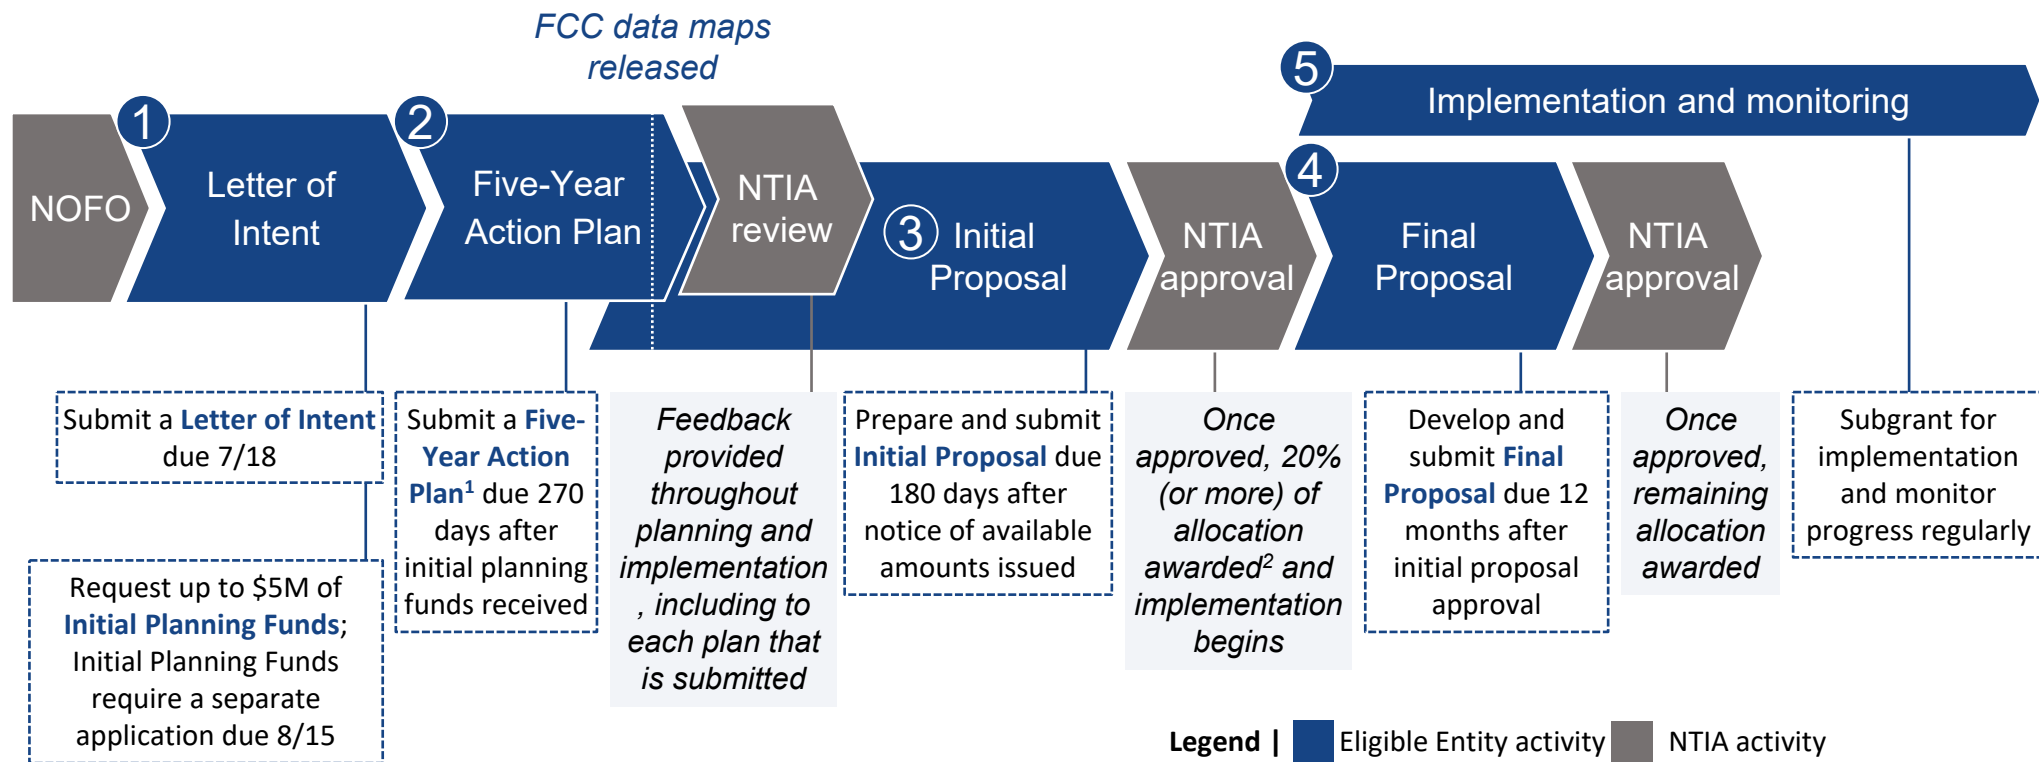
FCC data maps released

5 Implementation and monitoring

NOFO

1 Letter of Intent

2 Five-Year Action Plan

NTIA review

3 Initial Proposal

NTIA approval

4 Final Proposal

NTIA approval

Submit a Letter of Intent due 7/18

Request up to $5M of Initial Planning Funds; Initial Planning Funds require a separate application due 8/15

Submit a Five-Year Action Plan$^1$ due 270 days after initial planning funds received

Feedback provided throughout planning and implementation, including to each plan that is submitted

Prepare and submit Initial Proposal due 180 days after notice of available amounts issued

Once approved, 20% (or more) of allocation awarded$^2$ and implementation begins

Develop and submit Final Proposal due 12 months after initial proposal approval

Once approved, remaining allocation awarded

Subgrant for implementation and monitor progress regularly

Legend | Eligible Entity activity NTIA activity